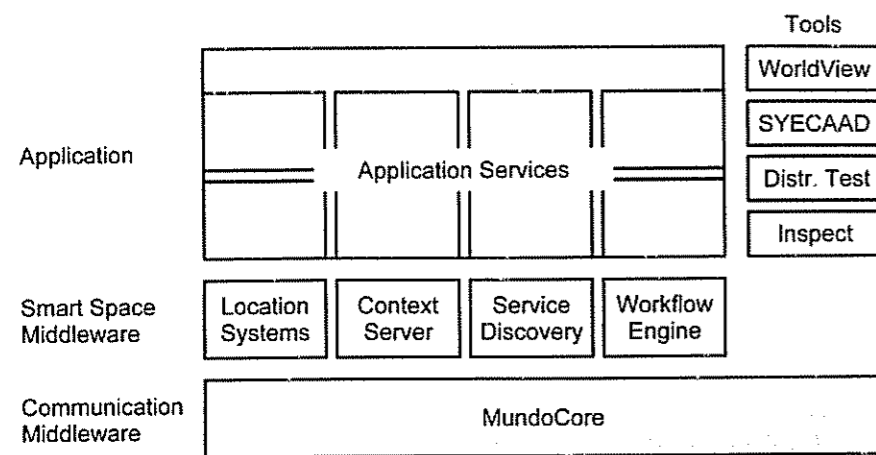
Tools

WorldView

SYECAAD

Distr. Test

Inspect

Application

Application Services

Smart Space Middleware

Location Systems

Context Server

Service Discovery

Workflow Engine

Communication Middleware

MundoCore